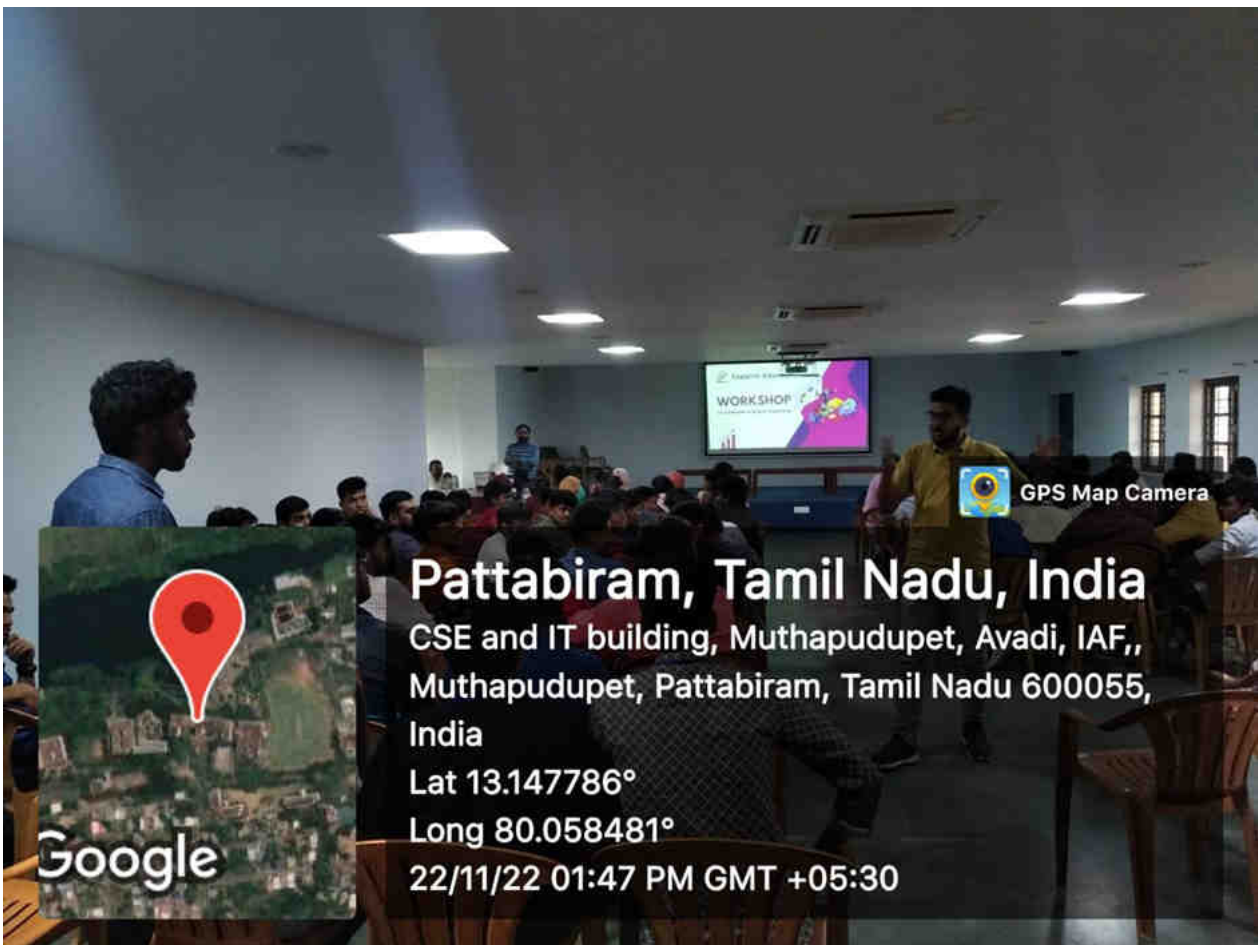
WORKSHOP

GPS Map Camera

Google

Pattabiram, Tamil Nadu, India
CSE and IT building, Muthapudupet, Avadi, IAF,, Muthapudupet, Pattabiram, Tamil Nadu 600055, India
Lat 13.147786°
Long 80.058481°
22/11/22 01:47 PM GMT +05:30